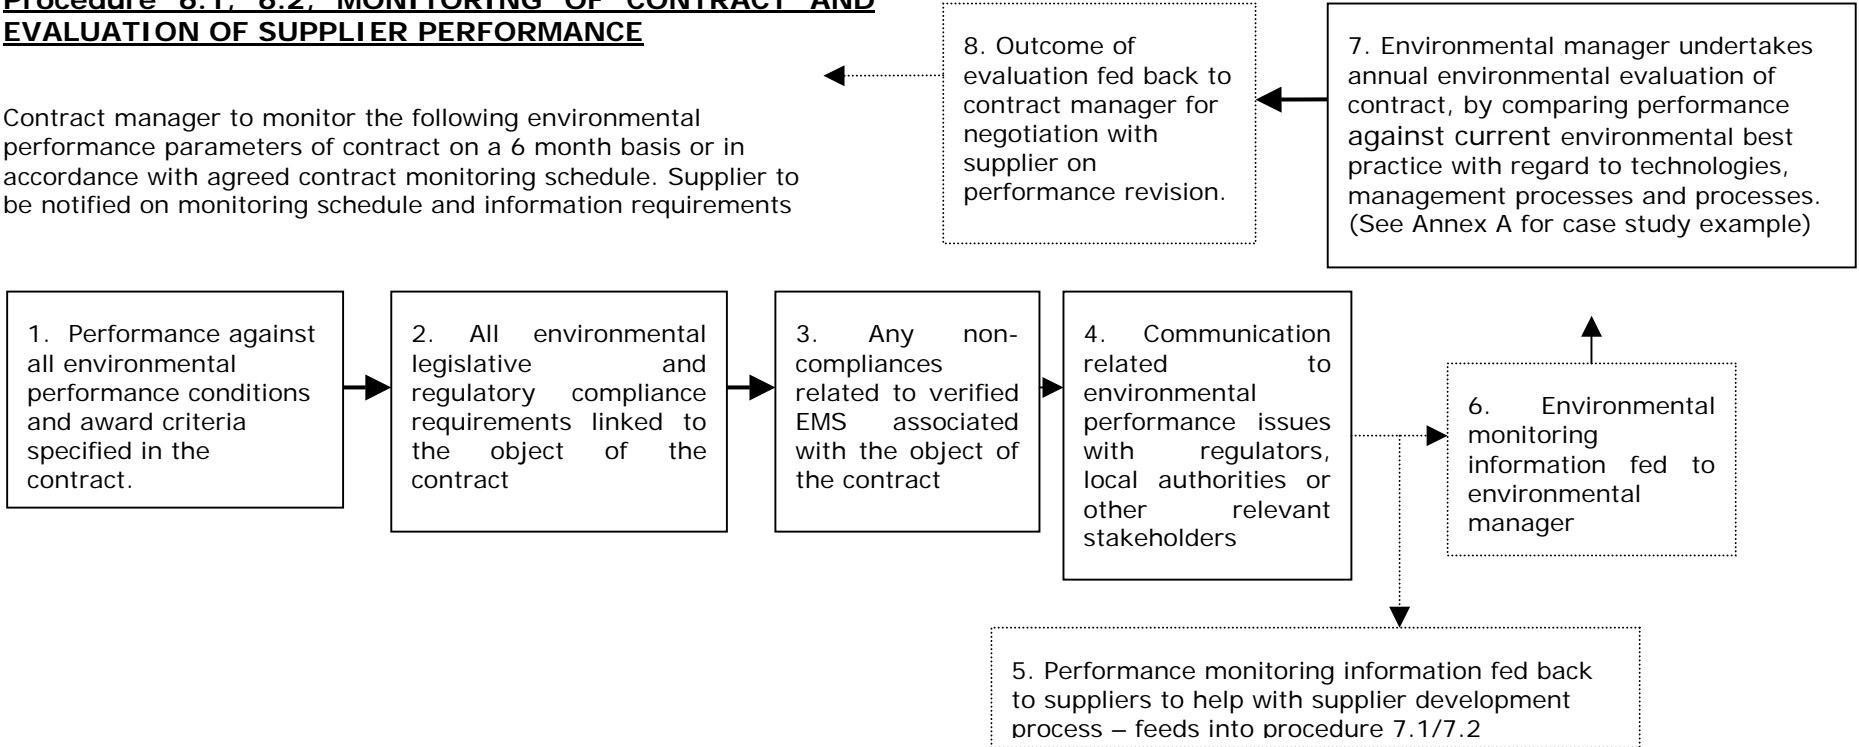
**Procedure 8.1, 8.2, MONITORING OF CONTRACT AND EVALUATION OF SUPPLIER PERFORMANCE**

Contract manager to monitor the following environmental performance parameters of contract on a 6 month basis or in accordance with agreed contract monitoring schedule. Supplier to be notified on monitoring schedule and information requirements

8. Outcome of evaluation fed back to contract manager for negotiation with supplier on performance revision.

7. Environmental manager undertakes annual environmental evaluation of contract, by comparing performance against current environmental best practice with regard to technologies, management processes and processes. (See Annex A for case study example)

1. Performance against all environmental performance conditions and award criteria specified in the contract.

2. All environmental legislative and regulatory compliance requirements linked to the object of the contract

3. Any non-compliances related to verified EMS associated with the object of the contract

4. Communication related to environmental performance issues with regulators, local authorities or other relevant stakeholders

6. Environmental monitoring information fed to environmental manager

5. Performance monitoring information fed back to suppliers to help with supplier development process – feeds into procedure 7.1/7.2